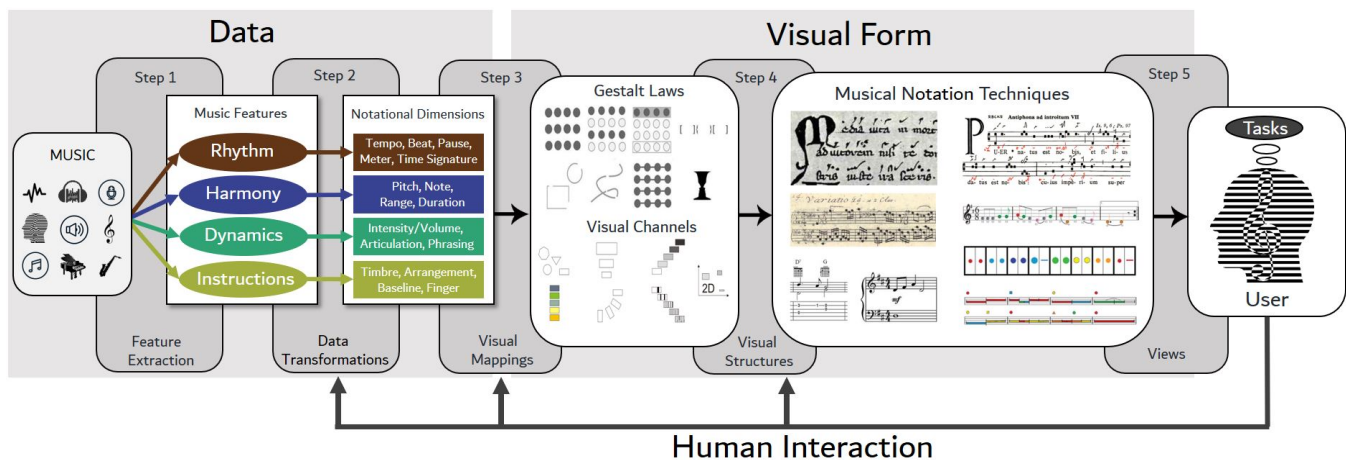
Data

Visual Form

Step 1

Step 2

Step 3

Step 4

Step 5

MUSIC

Music Features

Rhythm

Harmony

Dynamics

Instructions

Notational Dimensions

Tempo, Beat, Pause, Meter, Time Signature

Pitch, Note, Range, Duration

Intensity/Volume, Articulation, Phrasing

Timbre, Arrangement, Baseline, Finger

Gestalt Laws

Visual Channels

2D

Musical Notation Techniques

Antiphona ad introitum VII

Variatio

Tasks

User

Feature Extraction

Data Transformations

Visual Mappings

Visual Structures

Views

Human Interaction